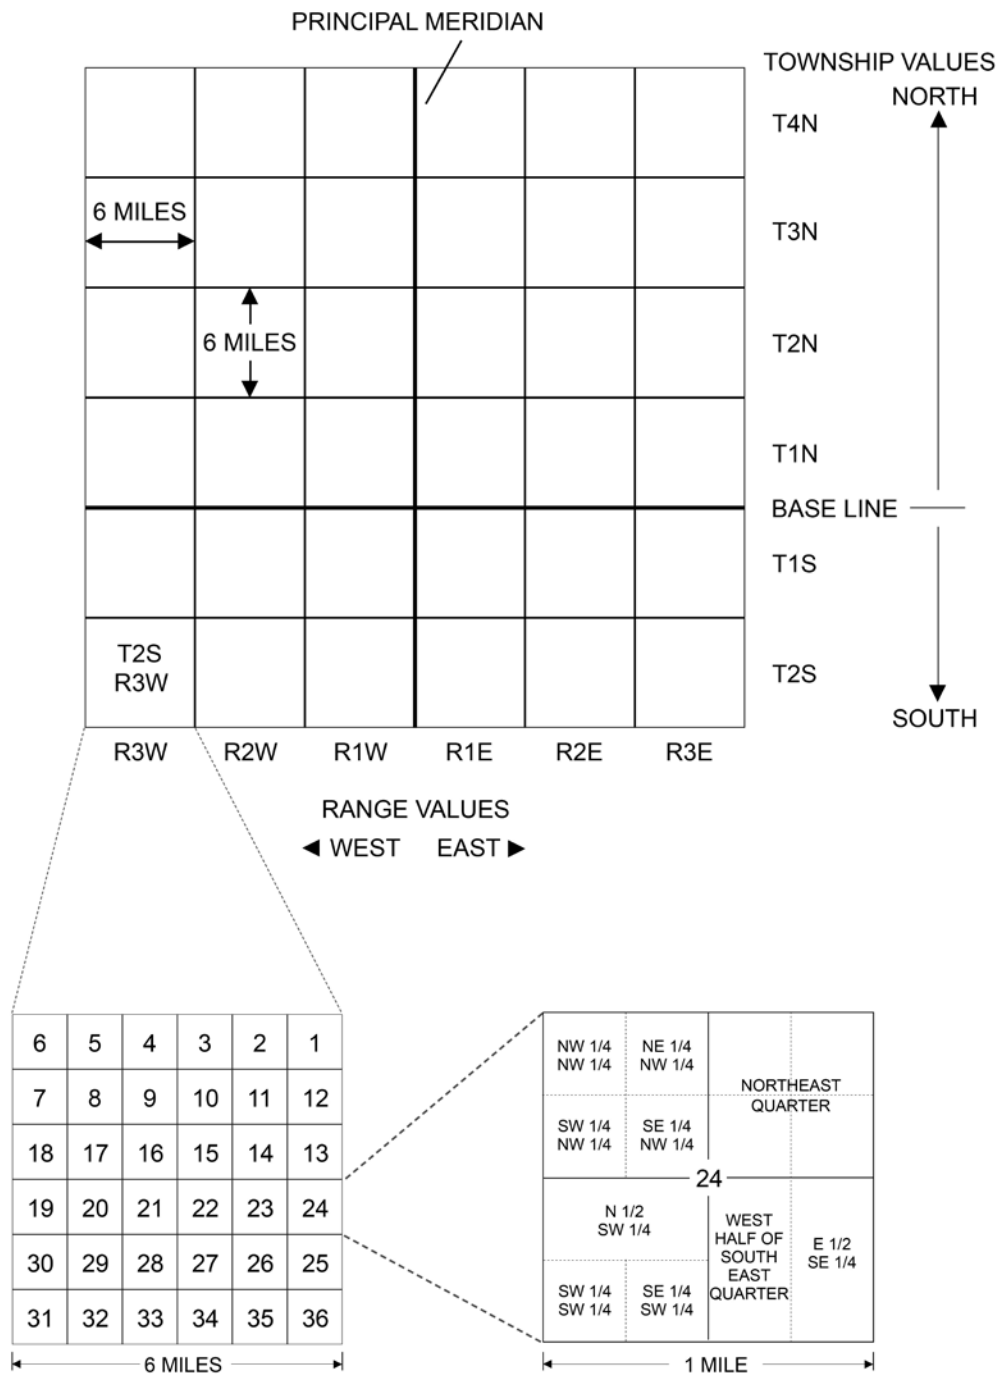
PRINCIPAL MERIDIAN

TOWNSHIP VALUES
NORTH

T4N

6 MILES

T3N

6 MILES

T2N

T1N

BASE LINE

T1S

T2S
R3W

T2S

SOUTH

R3W R2W R1W R1E R2E R3E

RANGE VALUES
◀ WEST EAST ▶

| 6 | 5 | 4 | 3 | 2 | 1 |
|---|---|---|---|---|---|
| 7 | 8 | 9 | 10 | 11 | 12 |
| 18 | 17 | 16 | 15 | 14 | 13 |
| 19 | 20 | 21 | 22 | 23 | 24 |
| 30 | 29 | 28 | 27 | 26 | 25 |
| 31 | 32 | 33 | 34 | 35 | 36 |

6 MILES

NW 1/4 NW 1/4

NE 1/4 NW 1/4

NORTHEAST QUARTER

SW 1/4 NW 1/4

SE 1/4 NW 1/4

24

N 1/2 SW 1/4

WEST HALF OF SOUTH EAST QUARTER

E 1/2 SE 1/4

SW 1/4 SW 1/4

SE 1/4 SW 1/4

1 MILE